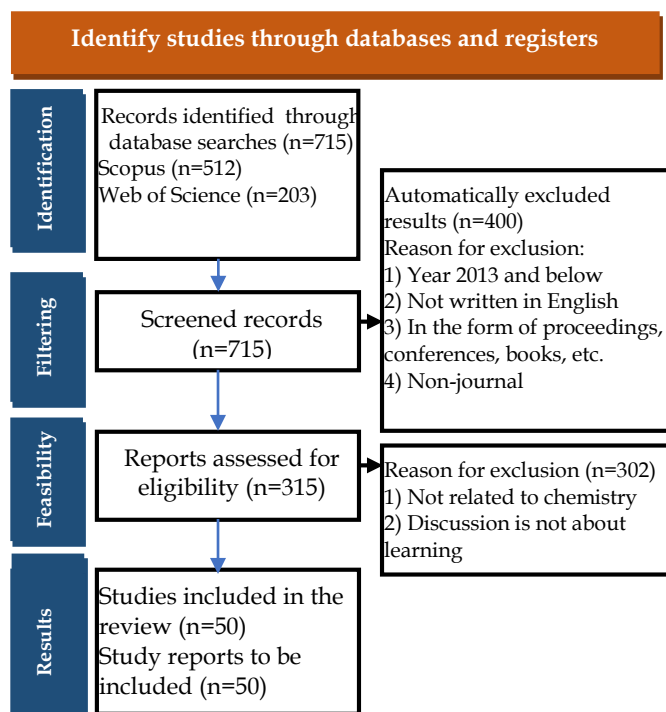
Identify studies through databases and registers

Identification

Records identified through database searches (n=715)
Scopus (n=512)
Web of Science (n=203)

Automatically excluded results (n=400)
Reason for exclusion:
1) Year 2013 and below
2) Not written in English
3) In the form of proceedings, conferences, books, etc.
4) Non-journal

Filtering

Screened records (n=715)

Feasibility

Reports assessed for eligibility (n=315)

Reason for exclusion (n=302)
1) Not related to chemistry
2) Discussion is not about learning

Results

Studies included in the review (n=50)
Study reports to be included (n=50)